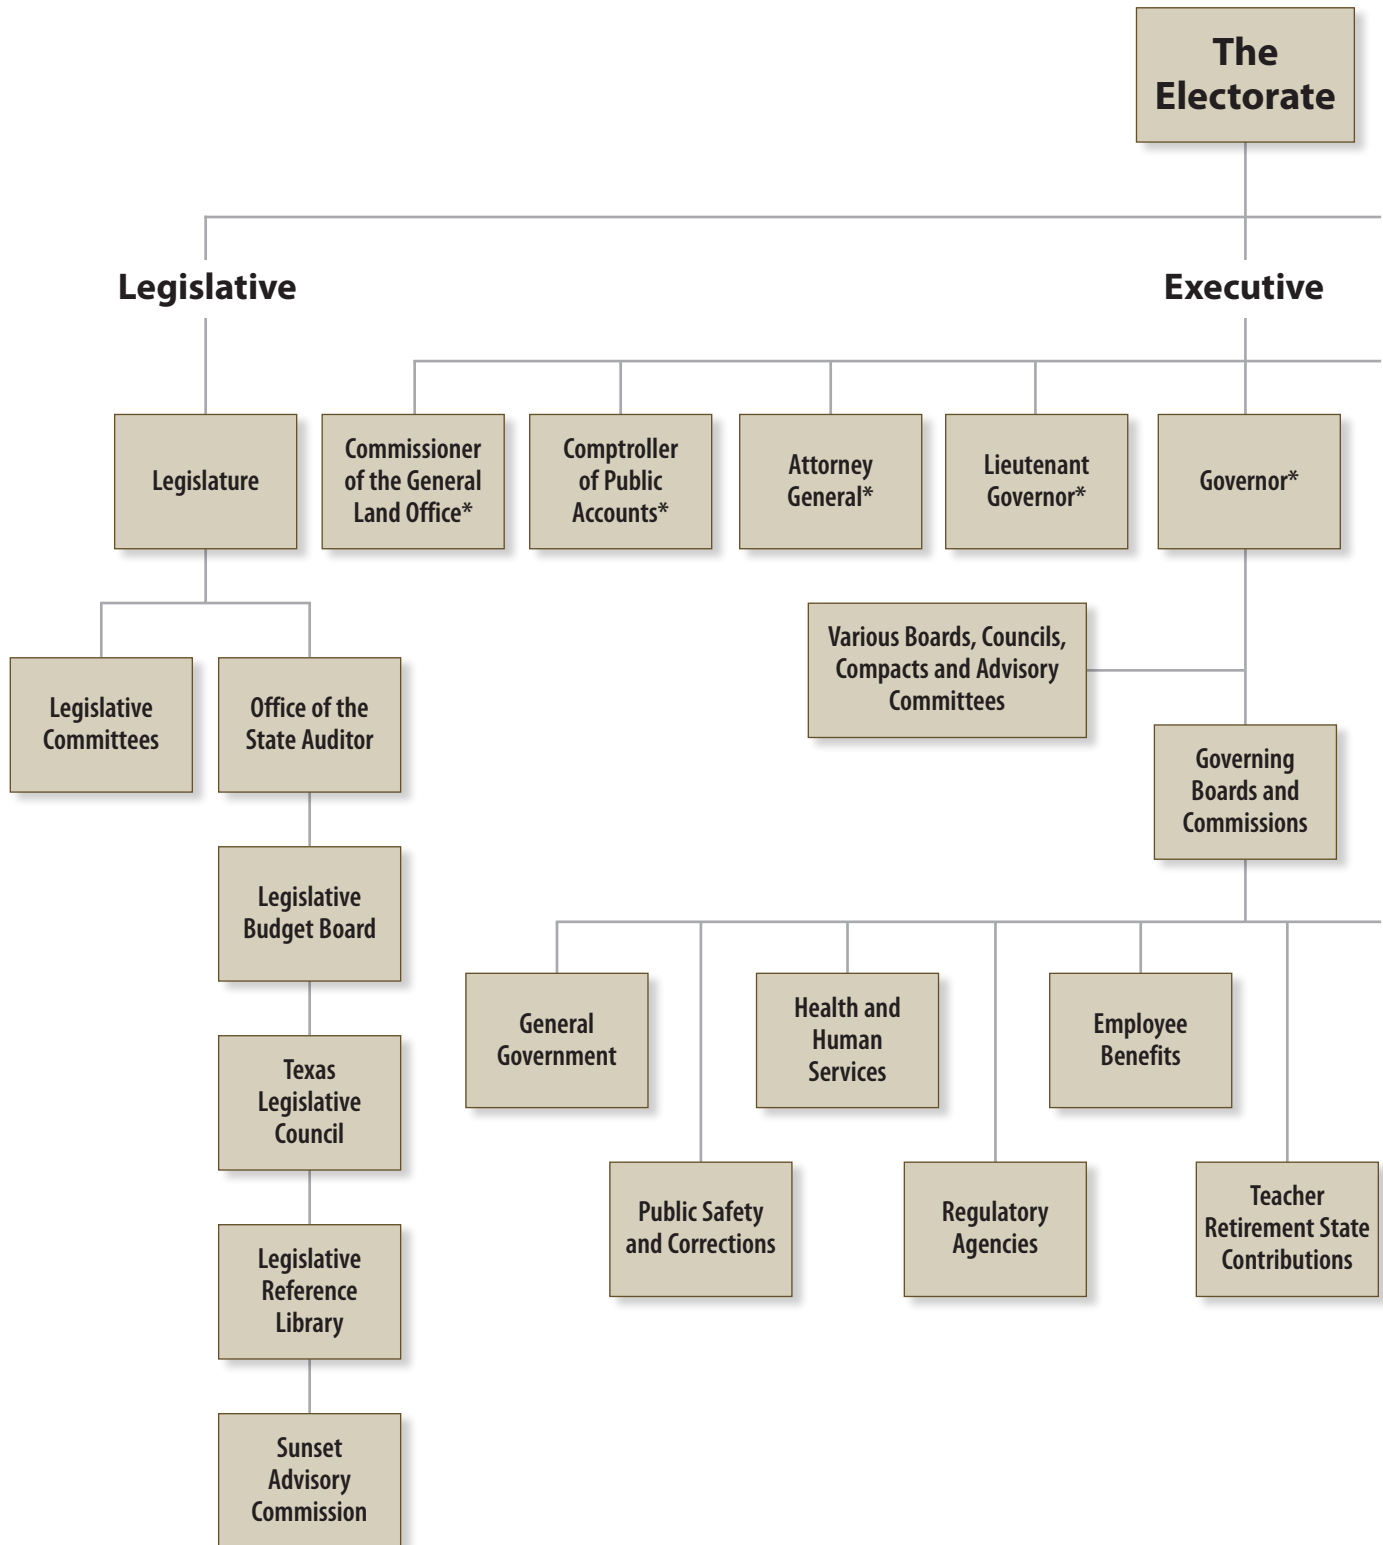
The Electorate

Legislative

Executive

Legislature

Commissioner of the General Land Office*

Comptroller of Public Accounts*

Attorney General*

Lieutenant Governor*

Governor*

Legislative Committees

Office of the State Auditor

Various Boards, Councils, Compacts and Advisory Committees

Governing Boards and Commissions

Legislative Budget Board

General Government

Health and Human Services

Employee Benefits

Texas Legislative Council

Public Safety and Corrections

Regulatory Agencies

Teacher Retirement State Contributions

Legislative Reference Library

Sunset Advisory Commission